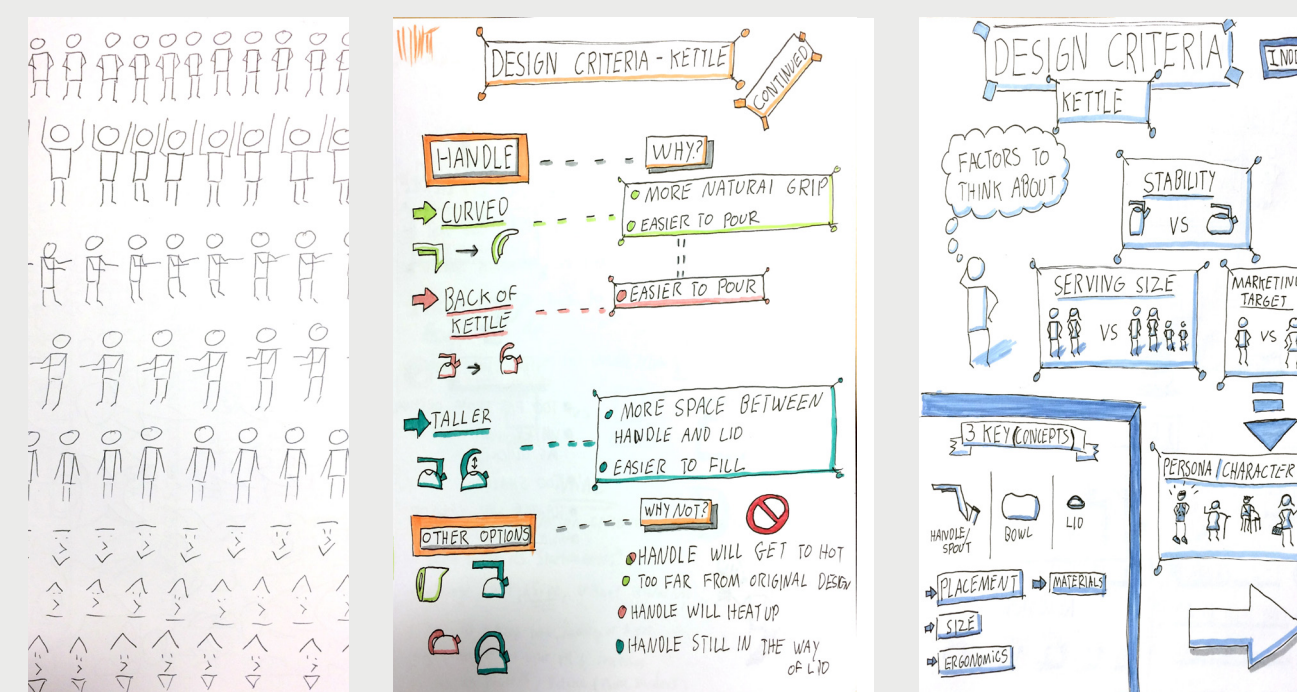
DESIGN CRITERIA - KETTLE

CONTINUED

HANDLE

WHY?

CURVED

MORE NATURAl GRIP

EASIER TO POUR

BACK OF KETTLE

EASIER TO POUR

TALLER

MORE SPACE BETWEEN HANDLE AND LID

EASIER TO FILL

OTHER OPTIONS

WHY NOT?

HANDLE WILL GET TO HOT

TOO FAR FROM ORIGINAL DESIGN

HANDLE WILL HEAT UP

HANDLE STILL IN THE WAY OF LID

DESIGN CRITERIA

KETTLE

IND

FACTORS TO THINK ABOUT

STABILITY

VS

SERVING SIZE

VS

MARKETING TARGET

VS

3 KEY CONCEPTS

HANDLE/SPOUT

BOWL

LID

PLACEMENT

MATERIALS

SIZE

ERGONOMICS

PERSONA / CHARACTER